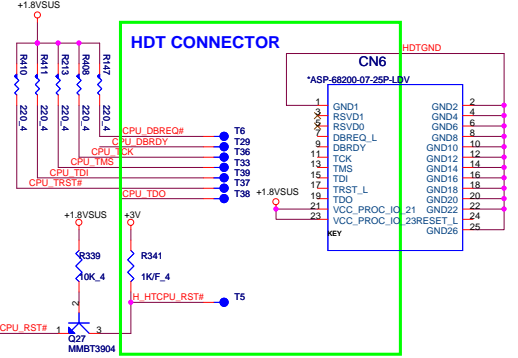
+1.8VSUS

R410 R411 R213 R408 R147

220_4 220_4 220_4 220_4 220_4

HDT CONNECTOR

CN6

HDTGND

*ASP-68200-07-25P-LDV

CPU_DBREQ#
CPU_DBRDY
CPU_TCK
CPU_TMS
CPU_TDI
CPU_TRST#
CPU_TDO

T6
T29
T36
T33
T39
T37
T38

1 GND1
3 RSVD1
5 RSVD0
7 DBREQ_L
9 DBRDY
11 TCK
13 TMS
15 TDI
17 TRST_L
19 TDO
21 VCC_PROC_IO_21
23 VCC_PROC_IO_23

GND2 2
GND4 4
GND6 6
GND8 8
GND10 10
GND12 12
GND14 14
GND16 16
GND18 18
GND20 20
GND22 22
RESET_L 24
GND26 25

KEY

+1.8VSUS

+1.8VSUS
+3V

R339
10K_4

R341
1K/F_4

H_HTCPU_RST#

T5

2

CPU_RST#

1

3

Q27
MMBT3904